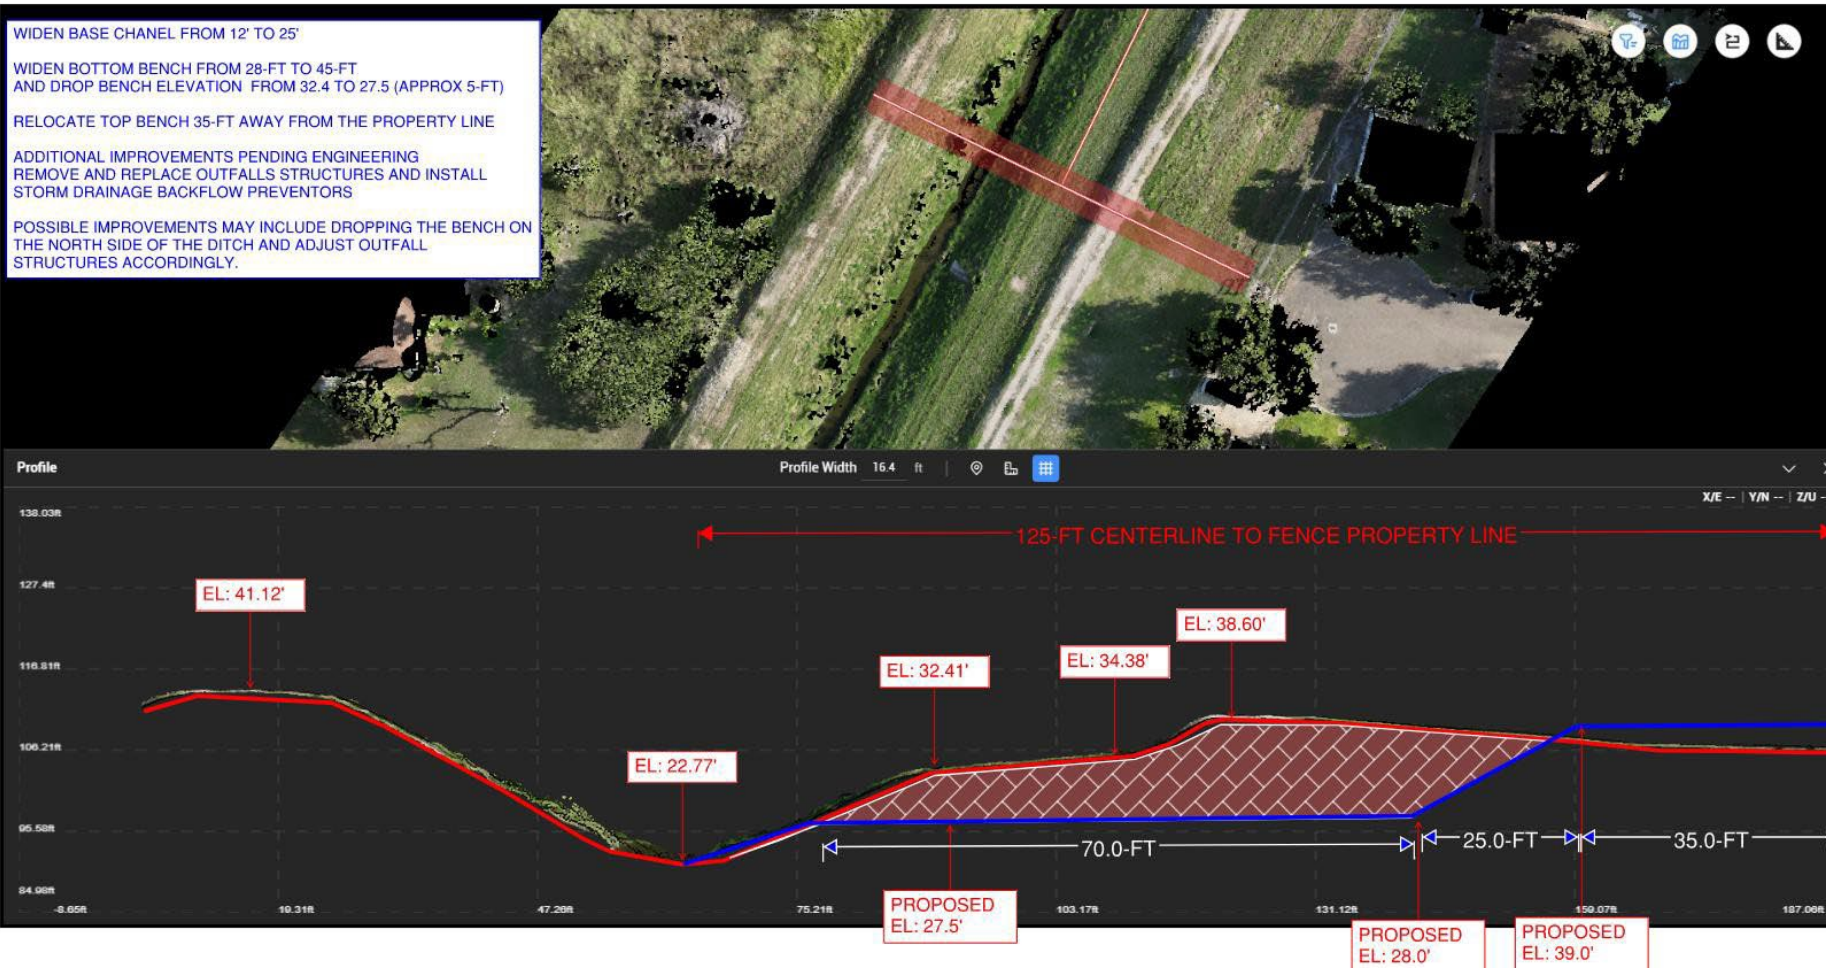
WIDEN BASE CHANEL FROM 12' TO 25'

WIDEN BOTTOM BENCH FROM 28-FT TO 45-FT AND DROP BENCH ELEVATION FROM 32.4 TO 27.5 (APPROX 5-FT)

RELOCATE TOP BENCH 35-FT AWAY FROM THE PROPERTY LINE

ADDITIONAL IMPROVEMENTS PENDING ENGINEERING REMOVE AND REPLACE OUTFALLS STRUCTURES AND INSTALL STORM DRAINAGE BACKFLOW PREVENTORS

POSSIBLE IMPROVEMENTS MAY INCLUDE DROPPING THE BENCH ON THE NORTH SIDE OF THE DITCH AND ADJUST OUTFALL STRUCTURES ACCORDINGLY.

Profile
Profile Width 16.4 ft
X/E -- | Y/N -- | Z/U -

138.03ft
127.4ft
116.81ft
106.21ft
95.58ft
84.98ft

125-FT CENTERLINE TO FENCE PROPERTY LINE

EL: 41.12'
EL: 22.77'
EL: 32.41'
EL: 34.38'
EL: 38.60'

70.0-FT
25.0-FT
35.0-FT

-8.65ft
19.31ft
47.28ft
75.21ft
103.17ft
131.12ft
159.07ft
187.06ft

PROPOSED EL: 27.5'
PROPOSED EL: 28.0'
PROPOSED EL: 39.0'